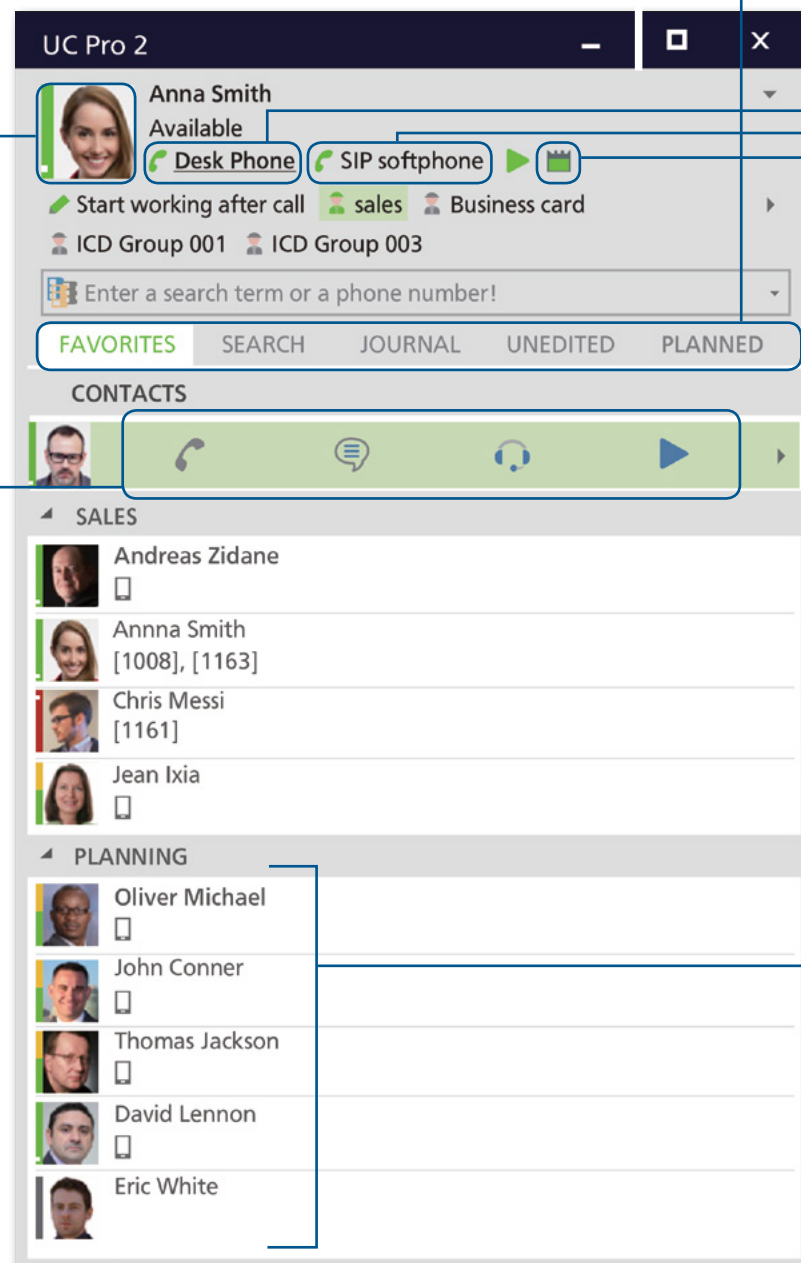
UC Pro 2

Anna Smith
Available
Desk Phone SIP softphone

Start working after call sales Business card
ICD Group 001 ICD Group 003

Enter a search term or a phone number!

FAVORITES SEARCH JOURNAL UNEDITED PLANNED

CONTACTS

SALES

Andreas Zidane

Annna Smith
[1008], [1163]

Chris Messi
[1161]

Jean Ixia

PLANNING

Oliver Michael

John Conner

Thomas Jackson

David Lennon

Eric White